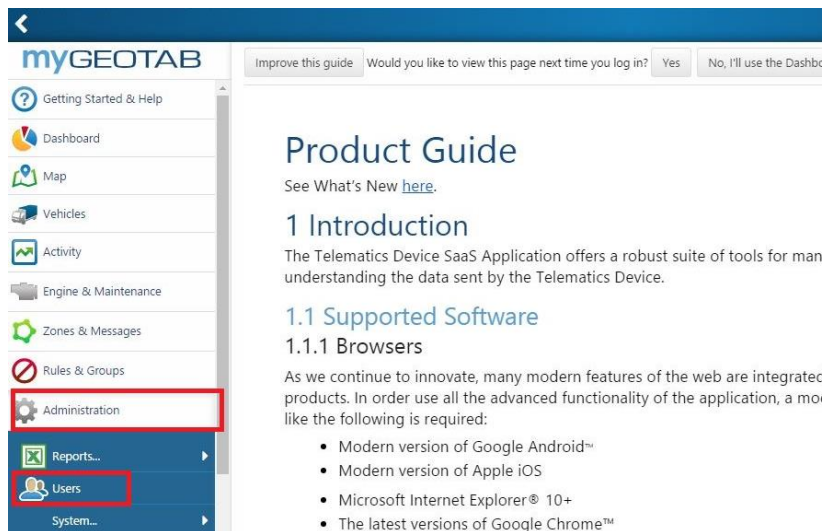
myGEOTAB

Getting Started & Help

Dashboard

Map

Vehicles

Activity

Engine & Maintenance

Zones & Messages

Rules & Groups

Administration

Reports...

Users

System...

Improve this guide Would you like to view this page next time you log in? Yes No, I'll use the Dashbo

Product Guide

See What's New here.

1 Introduction

The Telematics Device SaaS Application offers a robust suite of tools for man understanding the data sent by the Telematics Device.

1.1 Supported Software

1.1.1 Browsers

As we continue to innovate, many modern features of the web are integrated products. In order use all the advanced functionality of the application, a mo like the following is required:

- Modern version of Google Android™
- Modern version of Apple iOS
- Microsoft Internet Explorer® 10+
- The latest versions of Google Chrome™